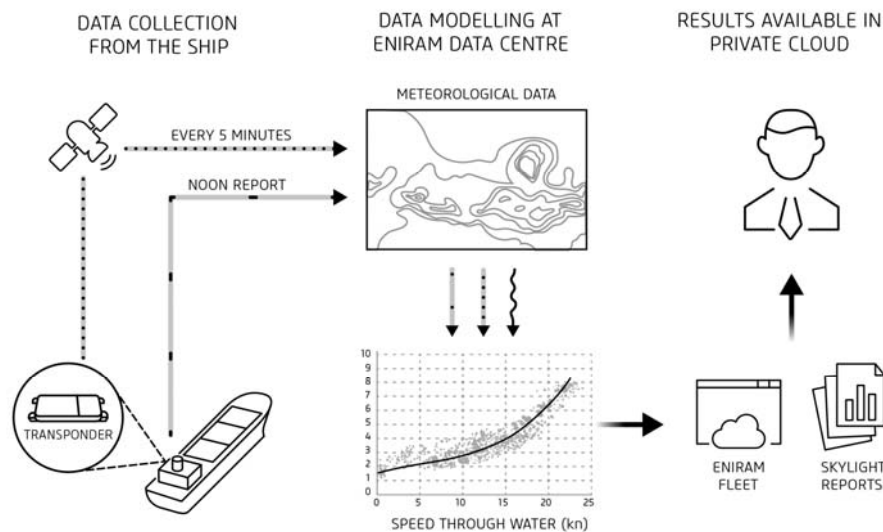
DATA COLLECTION FROM THE SHIP

DATA MODELLING AT ENIRAM DATA CENTRE

RESULTS AVAILABLE IN PRIVATE CLOUD

METEOROLOGICAL DATA

EVERY 5 MINUTES

NOON REPORT

TRANSPONDER

10
9
8
7
6
5
4
3
2
1
0

0 5 10 15 20 25

SPEED THROUGH WATER (kn)

ENIRAM FLEET

SKYLIGHT REPORTS